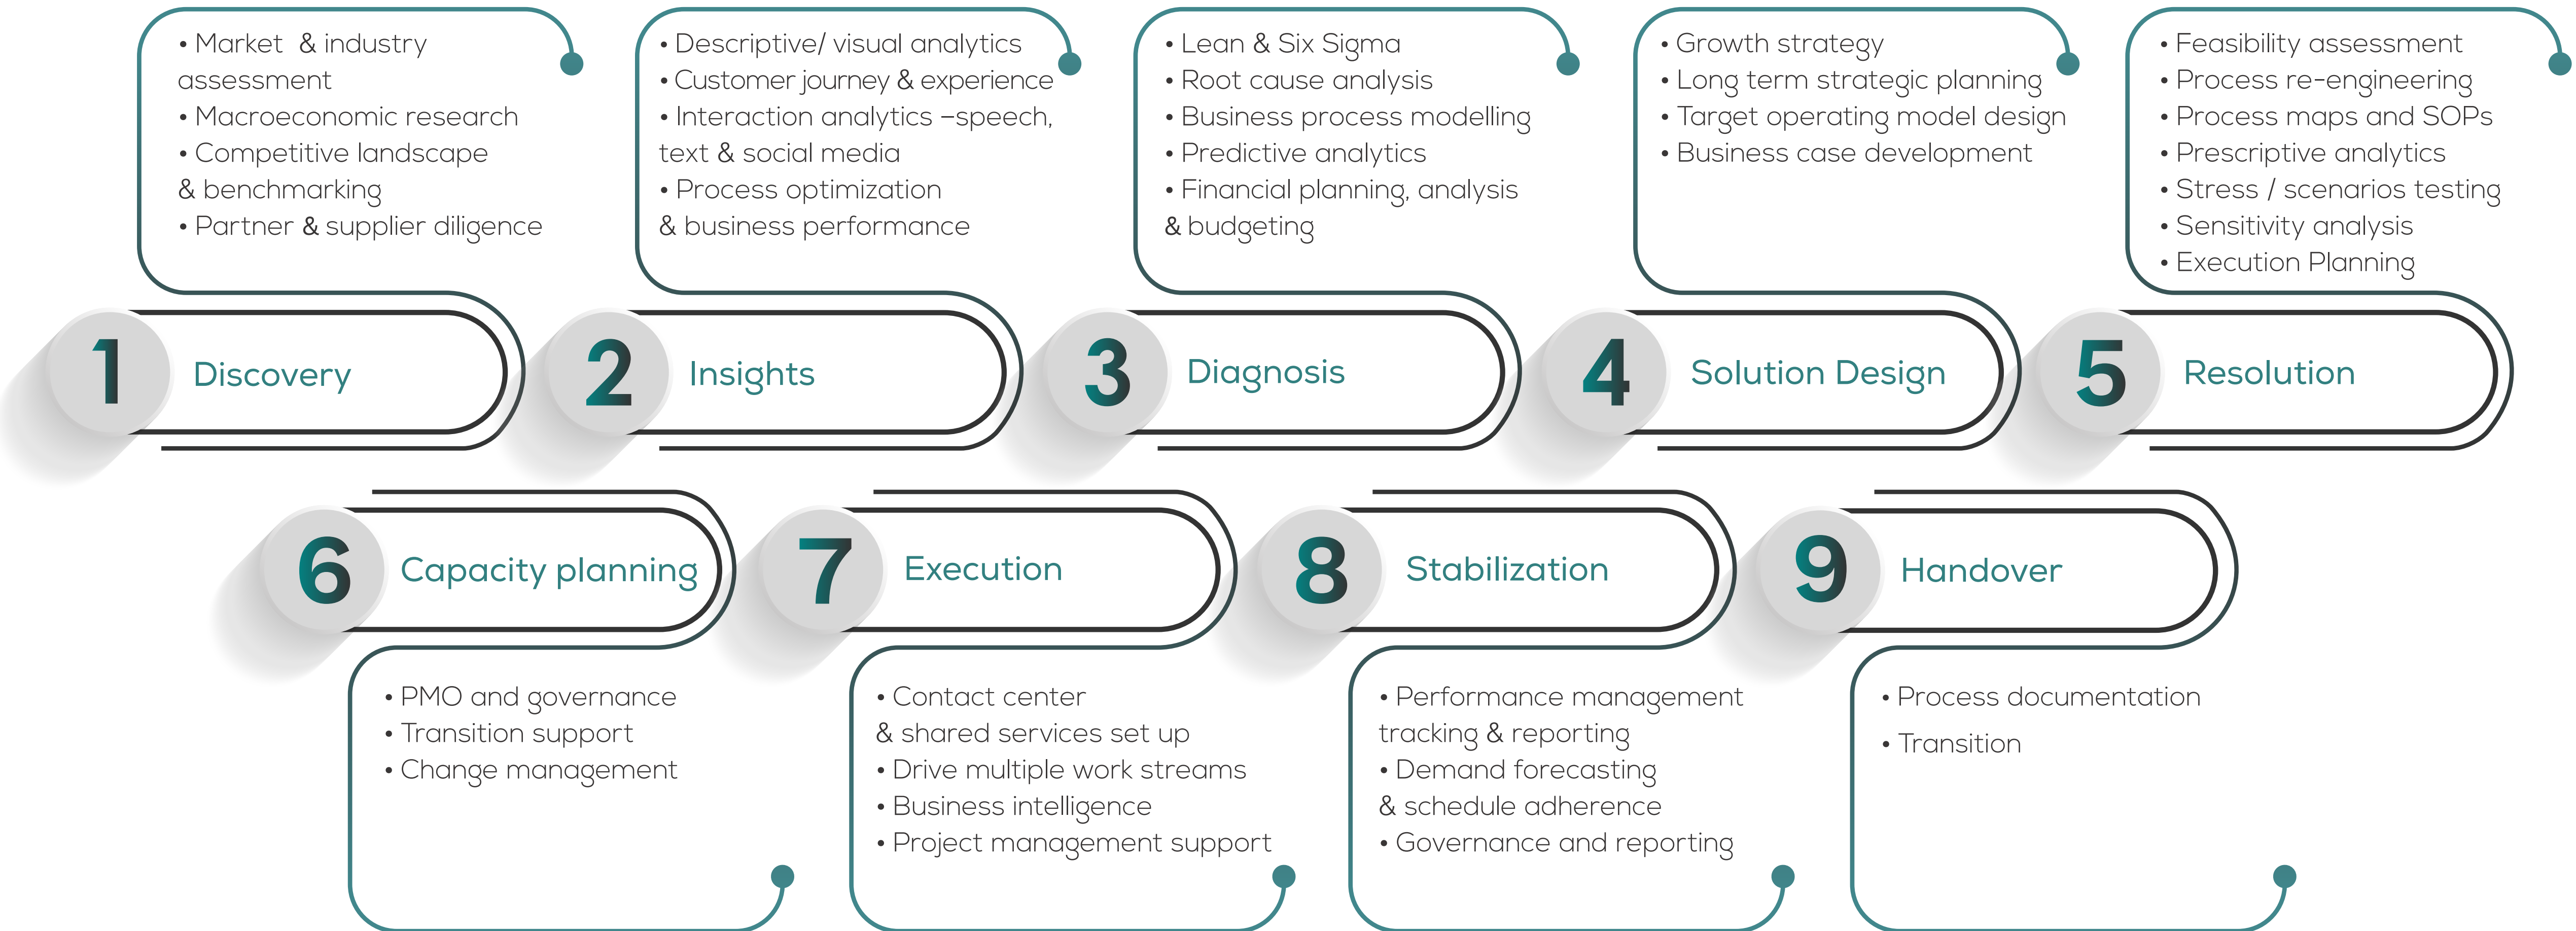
• Market & industry assessment
• Macroeconomic research
• Competitive landscape & benchmarking
• Partner & supplier diligence

• Descriptive/ visual analytics
• Customer journey & experience
• Interaction analytics –speech, text & social media
• Process optimization & business performance

• Lean & Six Sigma
• Root cause analysis
• Business process modelling
• Predictive analytics
• Financial planning, analysis & budgeting

• Growth strategy
• Long term strategic planning
• Target operating model design
• Business case development

• Feasibility assessment
• Process re-engineering
• Process maps and SOPs
• Prescriptive analytics
• Stress / scenarios testing
• Sensitivity analysis
• Execution Planning

1 Discovery

2 Insights

3 Diagnosis

4 Solution Design

5 Resolution

6 Capacity planning

7 Execution

8 Stabilization

9 Handover

• PMO and governance
• Transition support
• Change management

• Contact center & shared services set up
• Drive multiple work streams
• Business intelligence
• Project management support

• Performance management tracking & reporting
• Demand forecasting & schedule adherence
• Governance and reporting

• Process documentation
• Transition